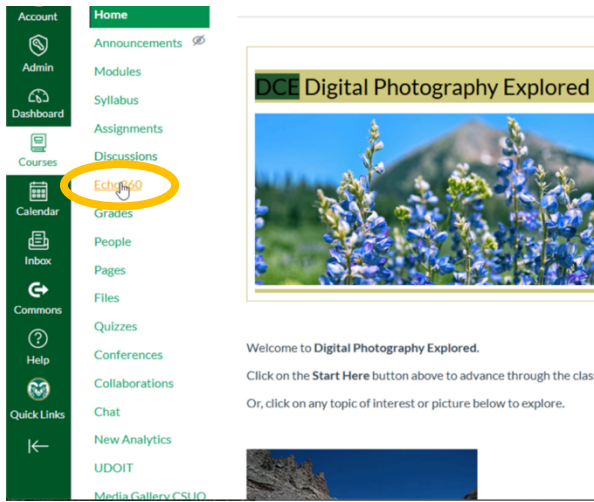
Account
Admin
Dashboard
Courses
Calendar
Inbox
Commons
Help
Quick Links

Home
Announcements
Modules
Syllabus
Assignments
Discussions
Echo360
Grades
People
Pages
Files
Quizzes
Conferences
Collaborations
Chat
New Analytics
UDOIT
Media Gallery CSUO

DCE Digital Photography Explored

Welcome to **Digital Photography Explored**.

Click on the **Start Here** button above to advance through the clas

Or, click on any topic of interest or picture below to explore.